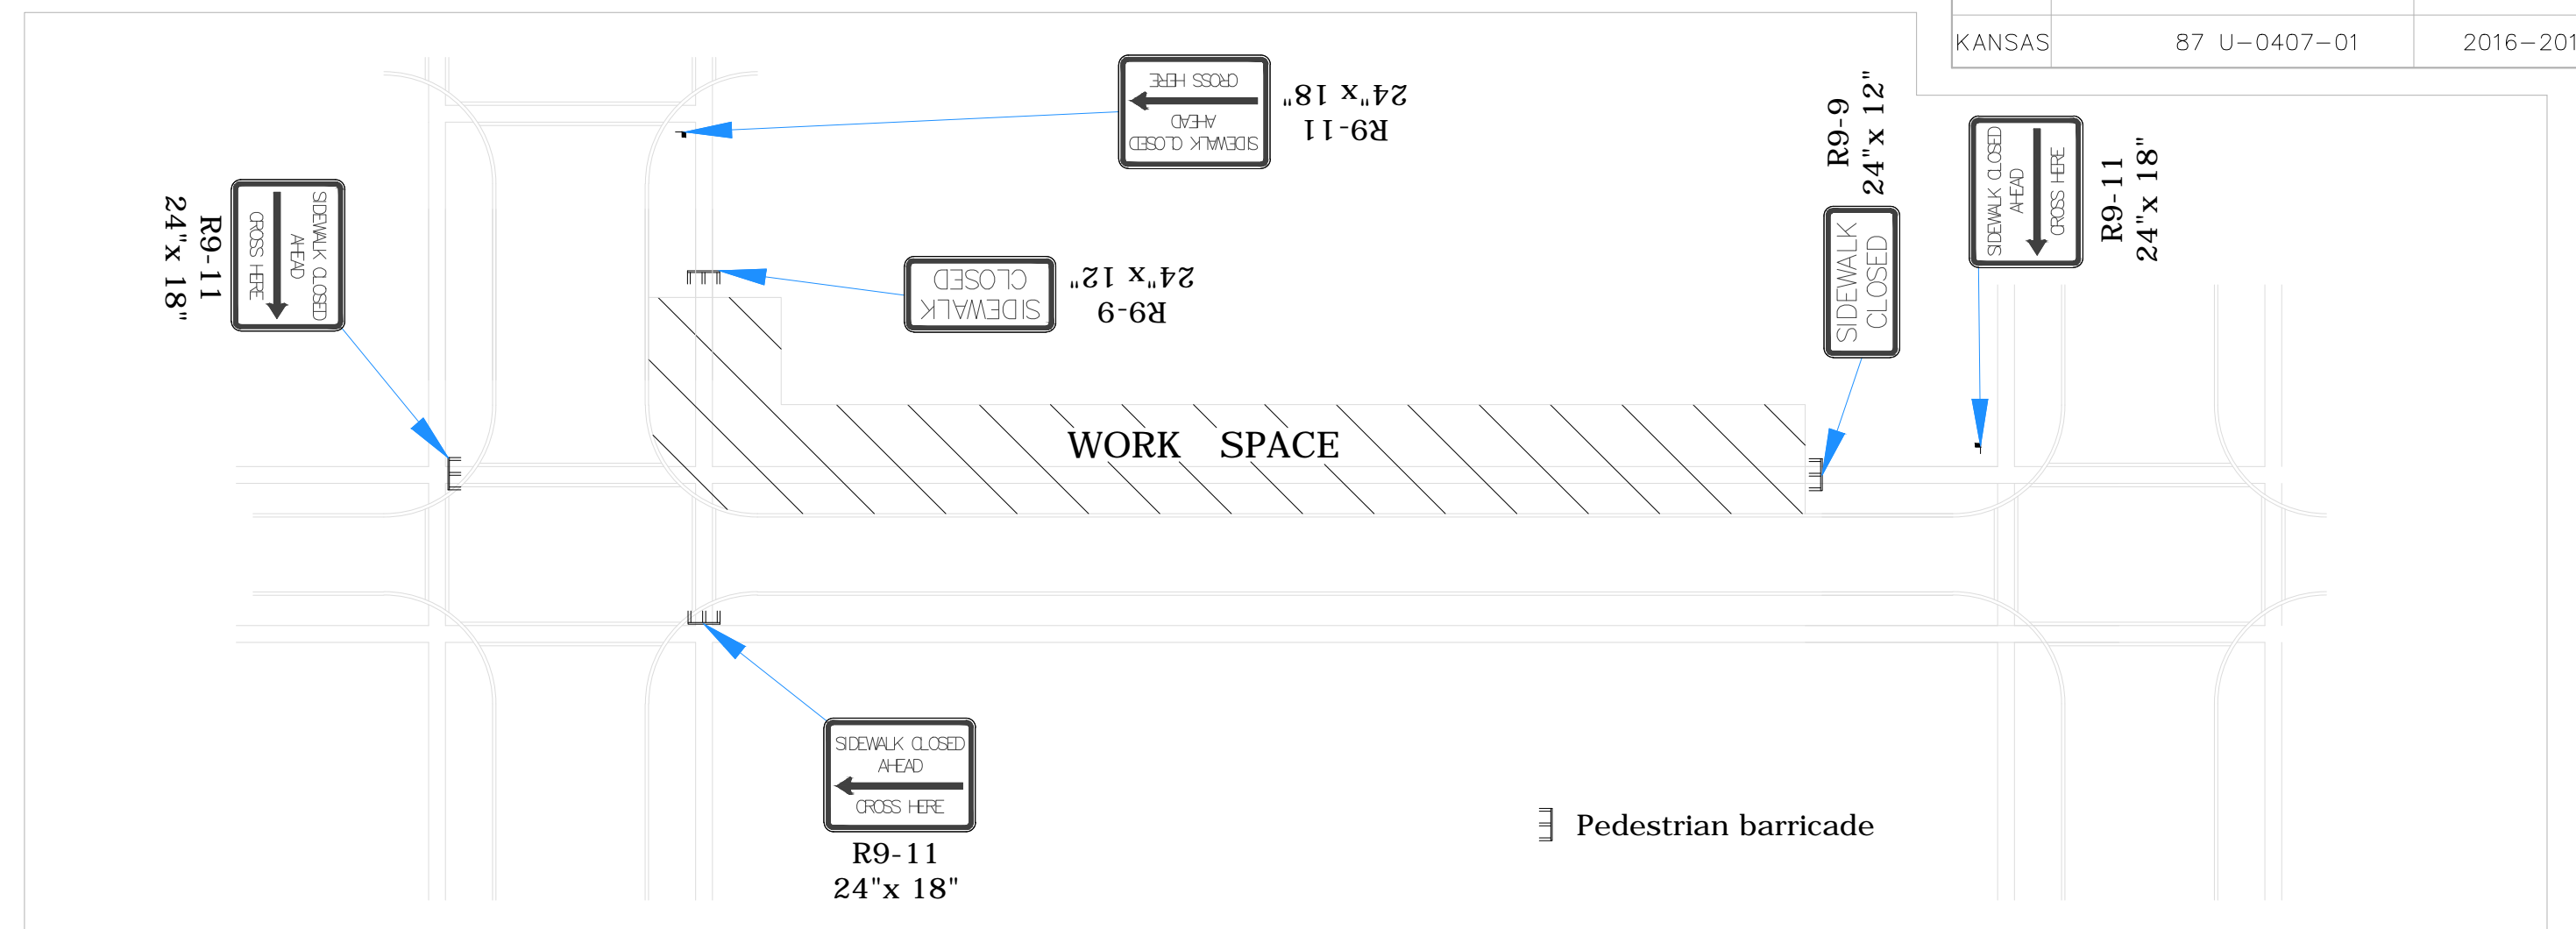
KANSAS | 87 U–0407–01 | 2016–201

CROSS HERE
AHEAD
SIDEWALK CLOSED
24"x 18"
R9-11

SIDEWALK CLOSED
AHEAD
CROSS HERE
R9-11
24"x 18"

CLOSED
SIDEWALK
24"x 12"
R9-9

R9-9
24"x 12"
SIDEWALK
CLOSED

SIDEWALK CLOSED
AHEAD
CROSS HERE
R9-11
24"x 18"

WORK SPACE

SIDEWALK CLOSED
AHEAD
CROSS HERE
R9-11
24"x 18"

Pedestrian barricade